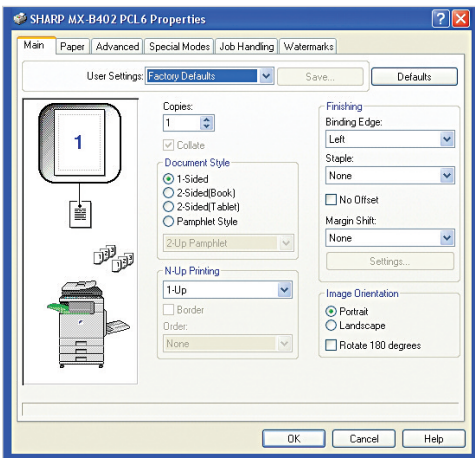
SHARP MX-B402 PCL6 Properties

Main | Paper | Advanced | Special Modes | Job Handling | Watermarks

User Settings: Factory Defaults
Save...
Defaults

1

Copies:
1
Collate

Document Style
1-Sided
2-Sided(Book)
2-Sided(Tablet)
Pamphlet Style
2-Up Pamphlet

N-Up Printing
1-Up
Border
Order:
None

Finishing
Binding Edge:
Left
Staple:
None
No Offset
Margin Shift:
None
Settings...

Image Orientation
Portrait
Landscape
Rotate 180 degrees

OK
Cancel
Help